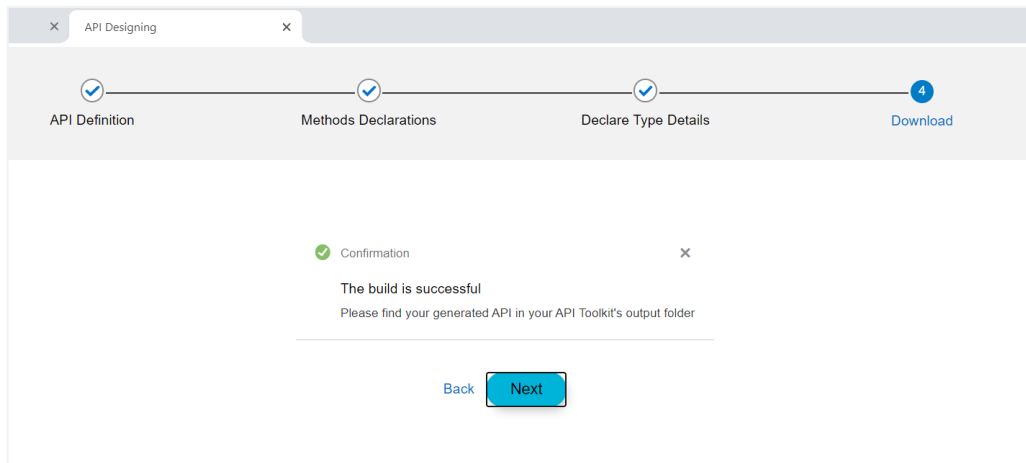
×
API Designing ×

API Definition
Methods Declarations
Declare Type Details
4
Download

Confirmation ×

The build is successful

Please find your generated API in your API Toolkit's output folder

Back Next